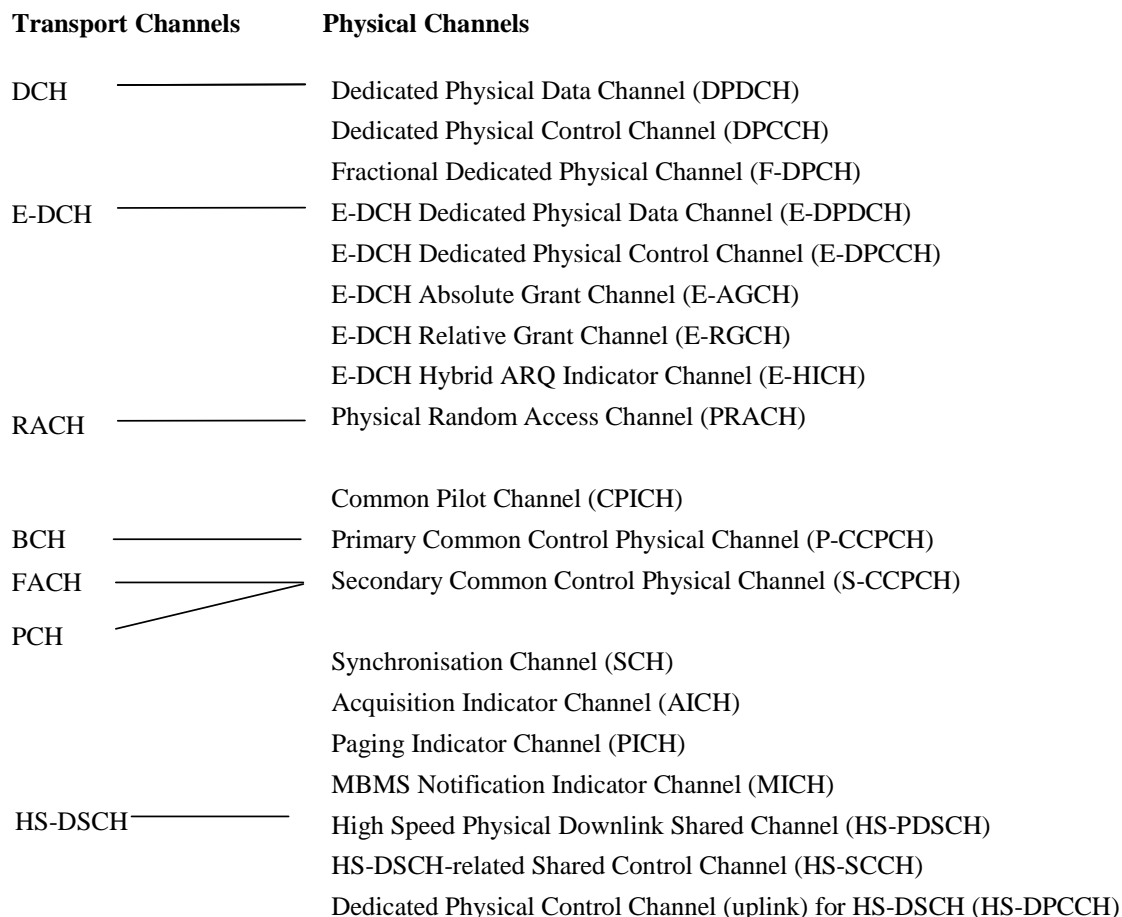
Transport Channels

DCH

E-DCH

RACH

BCH

FACH

PCH

HS-DSCH

Physical Channels

Dedicated Physical Data Channel (DPDCH)

Dedicated Physical Control Channel (DPCCH)

Fractional Dedicated Physical Channel (F-DPCH)

E-DCH Dedicated Physical Data Channel (E-DPDCH)

E-DCH Dedicated Physical Control Channel (E-DPCCH)

E-DCH Absolute Grant Channel (E-AGCH)

E-DCH Relative Grant Channel (E-RGCH)

E-DCH Hybrid ARQ Indicator Channel (E-HICH)

Physical Random Access Channel (PRACH)

Common Pilot Channel (CPICH)

Primary Common Control Physical Channel (P-CCPCH)

Secondary Common Control Physical Channel (S-CCPCH)

Synchronisation Channel (SCH)

Acquisition Indicator Channel (AICH)

Paging Indicator Channel (PICH)

MBMS Notification Indicator Channel (MICH)

High Speed Physical Downlink Shared Channel (HS-PDSCH)

HS-DSCH-related Shared Control Channel (HS-SCCH)

Dedicated Physical Control Channel (uplink) for HS-DSCH (HS-DPCCH)